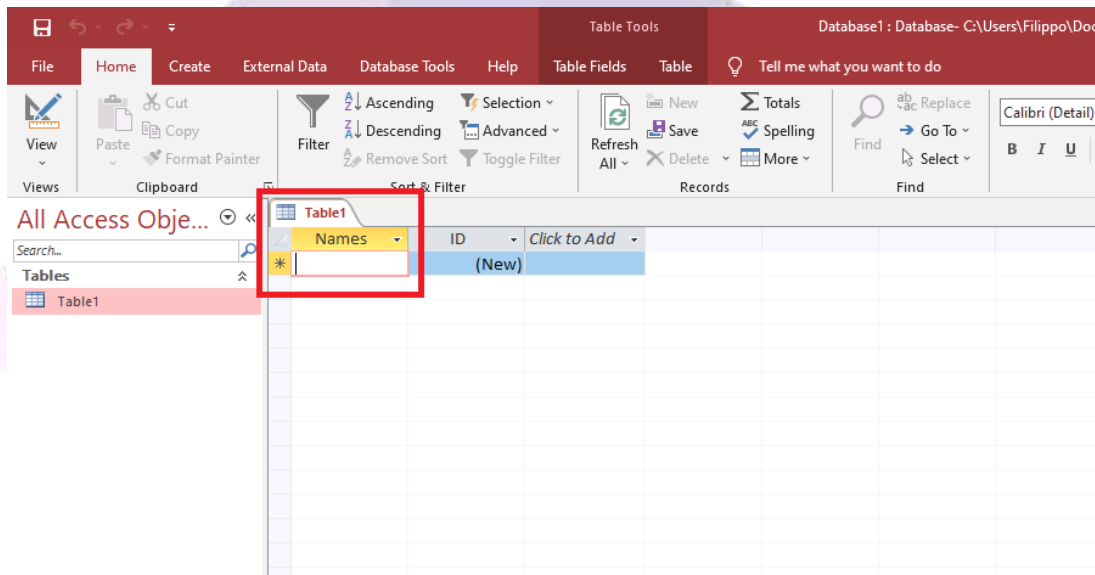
Table Tools

Database1 : Database- C:\Users\Filippo\Doc

File Home Create External Data Database Tools Help Table Fields Table Tell me what you want to do

View

Views

Paste

Cut

Copy

Format Painter

Clipboard

Filter

Ascending

Descending

Remove Sort

Selection

Advanced

Toggle Filter

Sort & Filter

Refresh All

New

Save

Delete

Totals

Spelling

More

Records

Find

Replace

Go To

Select

Find

Calibri (Detail)

B I U

All Access Obje...

Search...

Tables

Table1

Table1

| Names | ID | Click to Add |
|---|---|---|
| | (New) | |